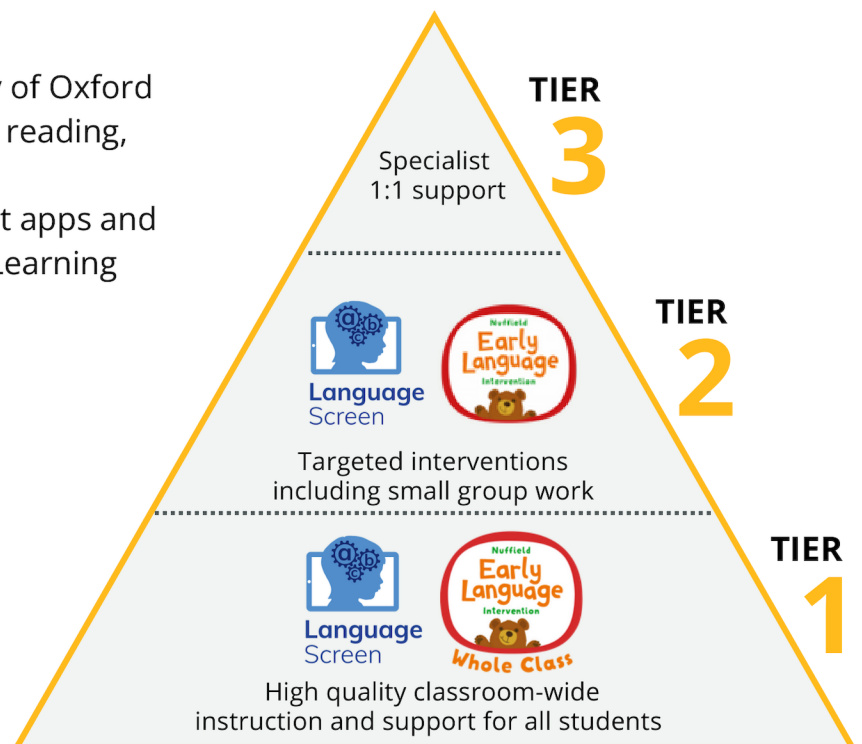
y of Oxford
reading,

t apps and
Learning

TIER
3

Specialist
1:1 support

TIER
2

a b c
Language
Screen

Nuffield
Early
Language
Intervention

Targeted interventions including small group work

TIER
1

a b c
Language
Screen

Nuffield
Early
Language
Intervention
Whole Class

High quality classroom-wide instruction and support for all students